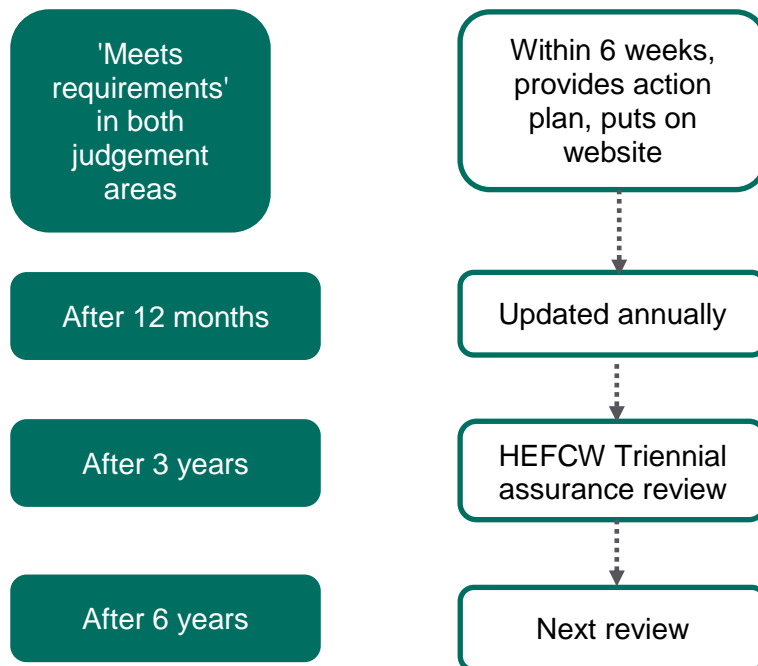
'Meets requirements' in both judgement areas

Within 6 weeks, provides action plan, puts on website

After 12 months

Updated annually

After 3 years

HEFCW Triennial assurance review

After 6 years

Next review